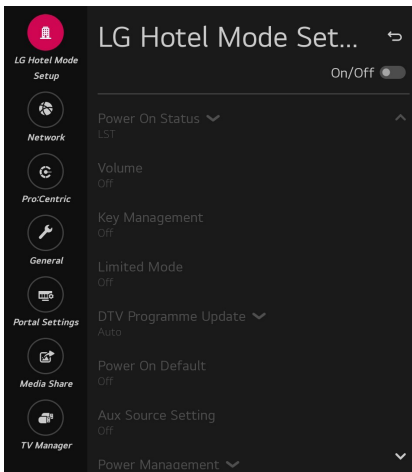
LG Hotel Mode Setup

Network

Pro:Centric

General

Portal Settings

Media Share

TV Manager

LG Hotel Mode Set...

On/Off

Power On Status
LST

Volume
Off

Key Management
Off

Limited Mode
Off

DTV Programme Update
Auto

Power On Default
Off

Aux Source Setting
Off

Power Management